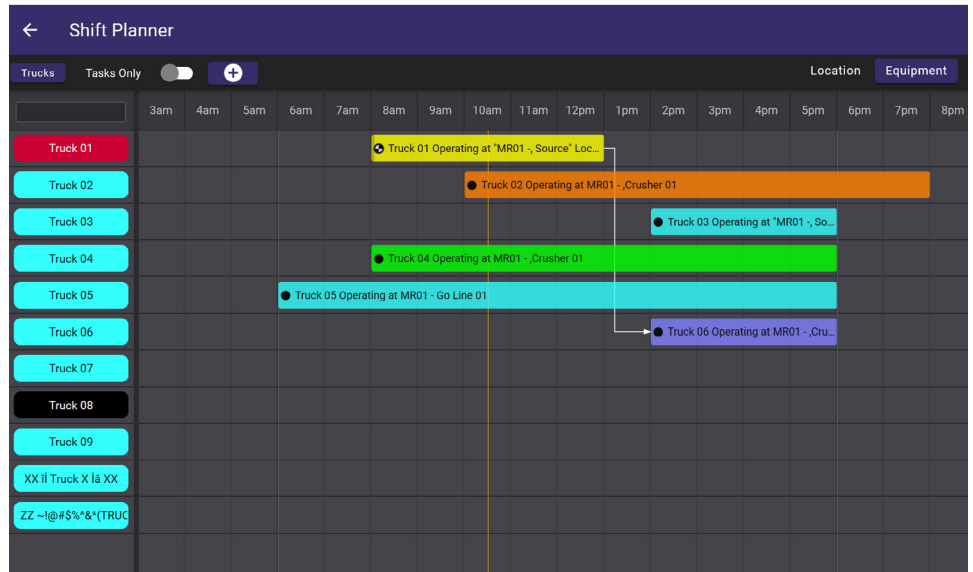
Shift Planner

Trucks Tasks Only

Location Equipment

| | 3am | 4am | 5am | 6am | 7am | 8am | 9am | 10am | 11am | 12pm | 1pm | 2pm | 3pm | 4pm | 5pm | 6pm | 7pm | 8pm |
|---|---|---|---|---|---|---|---|---|---|---|---|---|---|---|---|---|---|---|

Truck 01
Truck 01 Operating at "MR01 -, Source" Loc...

Truck 02
Truck 02 Operating at MR01 - ,Crusher 01

Truck 03
Truck 03 Operating at "MR01 -, So...

Truck 04
Truck 04 Operating at MR01 - ,Crusher 01

Truck 05
Truck 05 Operating at MR01 - Go Line 01

Truck 06
Truck 06 Operating at MR01 - ,Cru...

Truck 07

Truck 08

Truck 09

XX ïÎ Truck X lå XX

ZZ ~!@#$%^&*(TRUC